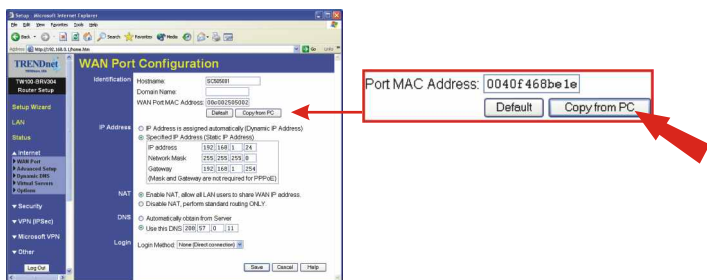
Setup - Microsoft Internet Explorer
File Edit View Favorites Tools Help
Back Search Favorites Media
Address http://192.168.1.1/home.htm Go Links

TRENDnet
TW100-BRV304
Router Setup

Setup Wizard
LAN
Status
▲ Internet
▸ WAN Port
▸ Advanced Setup
▸ Dynamic DNS
▸ Virtual Servers
▸ Options
▼ Security
▼ VPN (IPSec)
▼ Microsoft VPN
▼ Other
Log Out

WAN Port Configuration

Identification
Hostname: SC505001
Domain Name:
WAN Port MAC Address: 00c002505002
Default Copy from PC

IP Address
IP Address is assigned automatically (Dynamic IP Address)
Specified IP Address (Static IP Address)
IP address 192 168 1 24
Network Mask 255 255 255 0
Gateway 192 168 1 254
(Mask and Gateway are not required for PPPoE)

NAT
Enable NAT, allow all LAN users to share WAN IP address.
Disable NAT, perform standard routing ONLY.

DNS
Automatically obtain from Server
Use this DNS 208 57 0 11

Login
Login Method: None (Direct connection)

Save Cancel Help

Port MAC Address: 0040f468be1e
Default Copy from PC